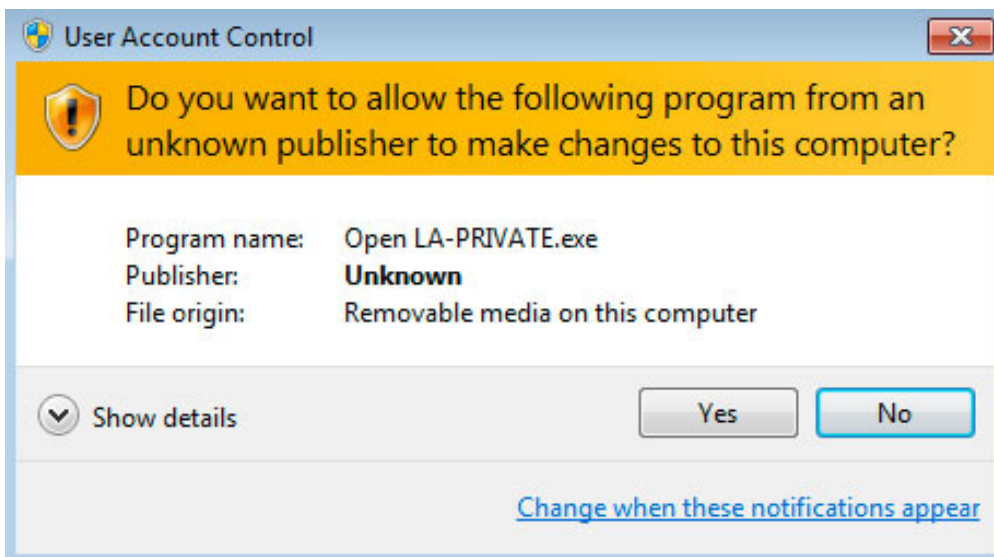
User Account Control

Do you want to allow the following program from an unknown publisher to make changes to this computer?

| | |
|---|---|
| Program name: | Open LA-PRIVATE.exe |
| Publisher: | **Unknown** |
| File origin: | Removable media on this computer |

Show details

Yes

No

Change when these notifications appear